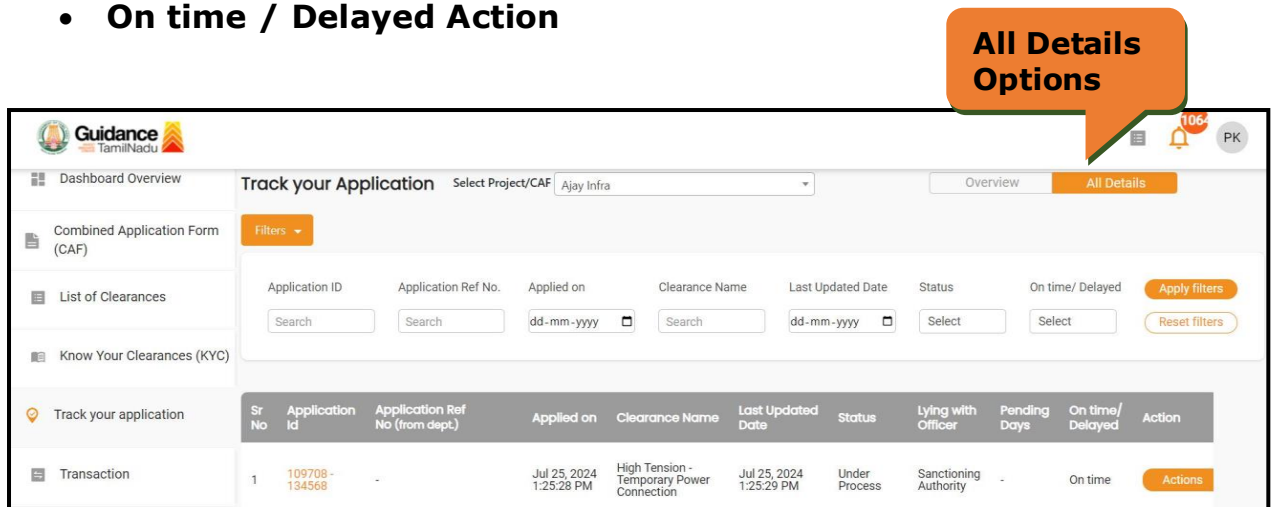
• On time / Delayed Action

All Details Options

Guidance TamilNadu

1064 PK

Dashboard Overview

Combined Application Form (CAF)

List of Clearances

Know Your Clearances (KYC)

Track your application

Transaction

Track your Application Select Project/CAF Ajay Infra

Overview All Details

Filters

| Application ID | Application Ref No. | Applied on | Clearance Name | Last Updated Date | Status | On time/ Delayed | Apply filters |
|---|---|---|---|---|---|---|---|
| Search | Search | dd-mm-yyyy | Search | dd-mm-yyyy | Select | Select | Reset filters |

| Sr No | Application Id | Application Ref No (from dept.) | Applied on | Clearance Name | Last Updated Date | Status | Lying with Officer | Pending Days | On time/ Delayed | Action |
|---|---|---|---|---|---|---|---|---|---|---|
| 1 | 109708 - 134568 | - | Jul 25, 2024 1:25:28 PM | High Tension - Temporary Power Connection | Jul 25, 2024 1:25:29 PM | Under Process | Sanctioning Authority | - | On time | Actions |